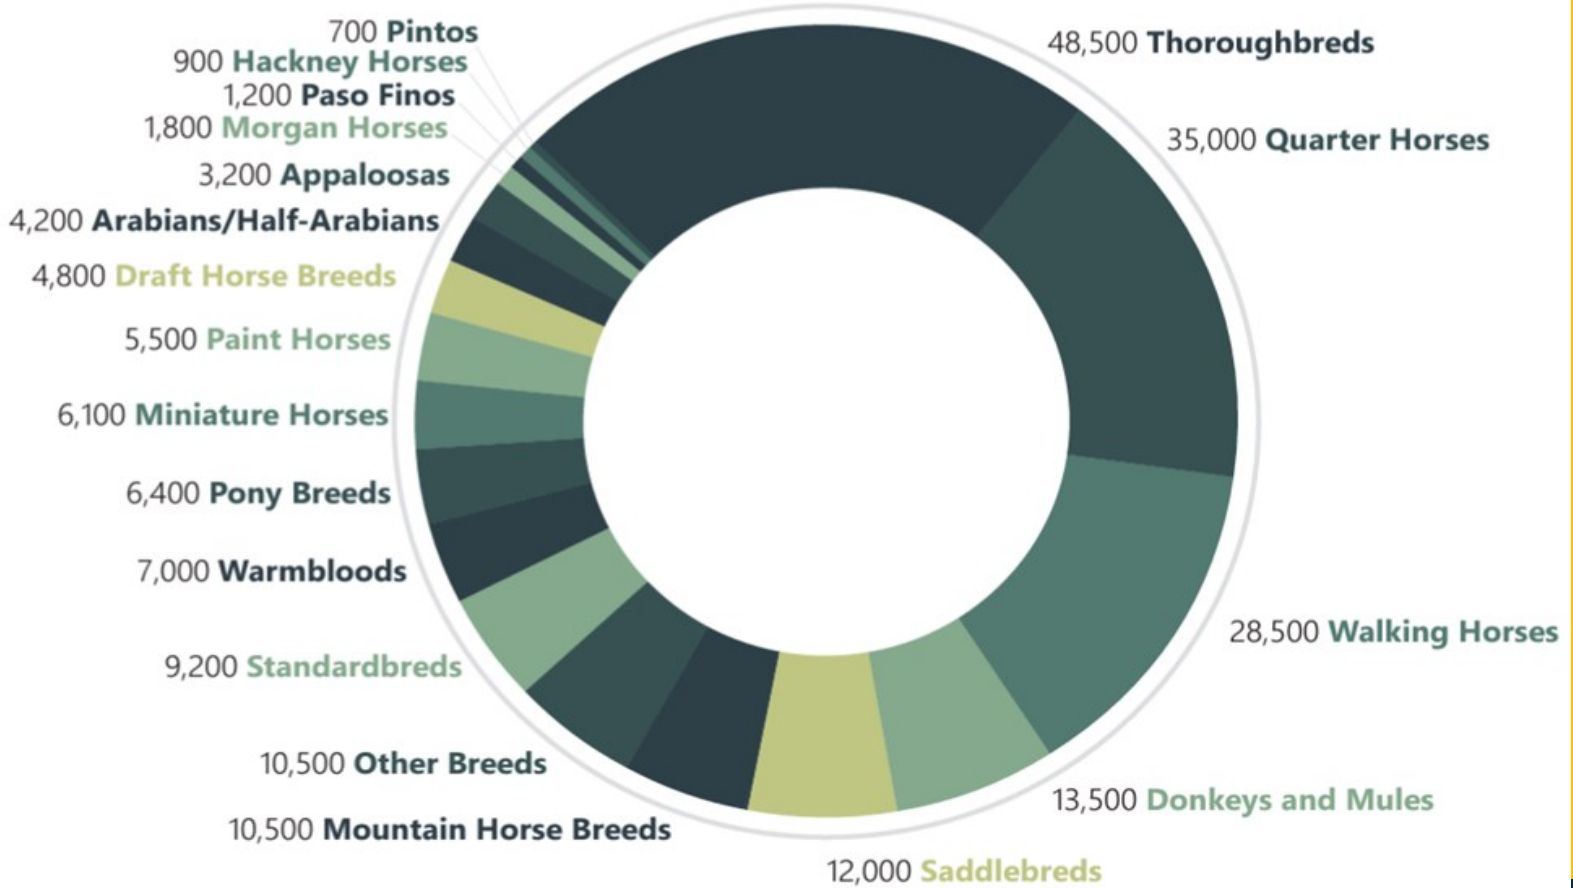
700 Pintos
900 Hackney Horses
1,200 Paso Finos
1,800 Morgan Horses
3,200 Appaloosas
4,200 Arabians/Half-Arabians
4,800 Draft Horse Breeds
5,500 Paint Horses
6,100 Miniature Horses
6,400 Pony Breeds
7,000 Warmbloods
9,200 Standardbreds
10,500 Other Breeds
10,500 Mountain Horse Breeds
12,000 Saddlebreds
13,500 Donkeys and Mules
28,500 Walking Horses
35,000 Quarter Horses
48,500 Thoroughbreds